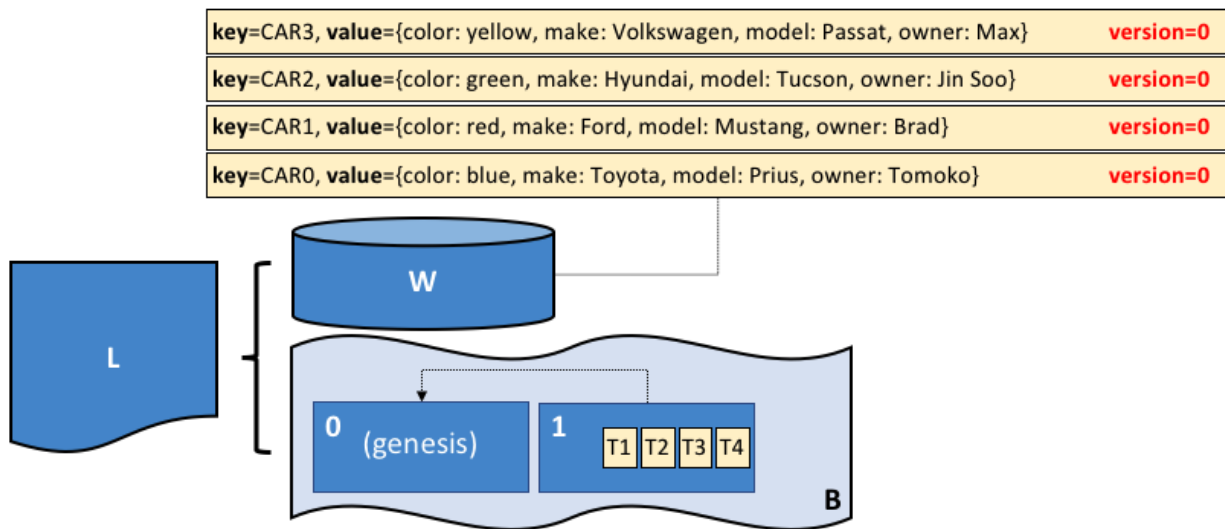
key=CAR3, value={color: yellow, make: Volkswagen, model: Passat, owner: Max} version=0

key=CAR2, value={color: green, make: Hyundai, model: Tucson, owner: Jin Soo} version=0

key=CAR1, value={color: red, make: Ford, model: Mustang, owner: Brad} version=0

key=CAR0, value={color: blue, make: Toyota, model: Prius, owner: Tomoko} version=0

W

L

0 (genesis)

1 T1 T2 T3 T4

B